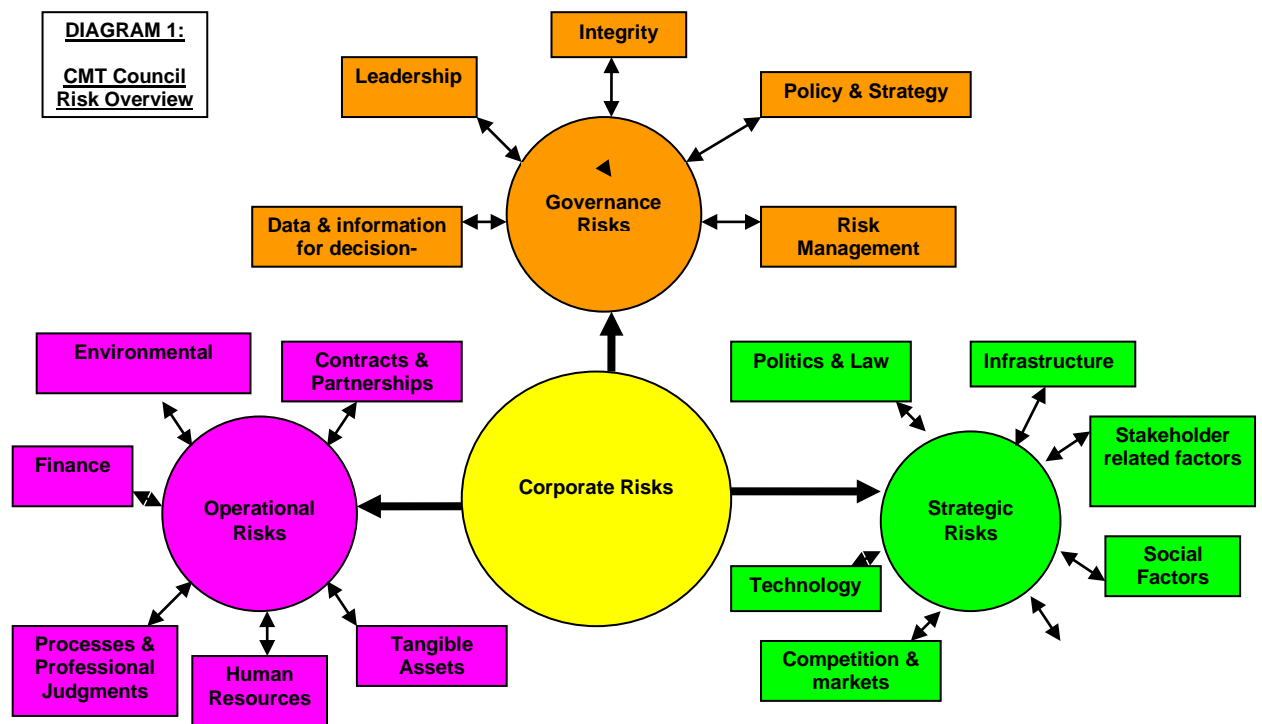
DIAGRAM 1:

CMT Council Risk Overview

Integrity

Leadership

Policy & Strategy

Governance Risks

Data & information for decision-

Risk Management

Environmental

Contracts & Partnerships

Politics & Law

Infrastructure

Stakeholder related factors

Finance

Operational Risks

Corporate Risks

Strategic Risks

Social Factors

Technology

Competition & markets

Processes & Professional Judgments

Human Resources

Tangible Assets